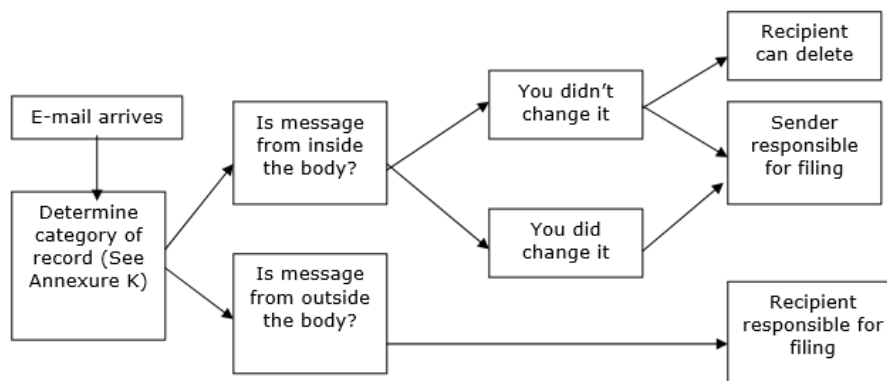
E-mail arrives

Determine category of record (See Annexure K)

Is message from inside the body?

Is message from outside the body?

You didn’t change it

You did change it

Recipient can delete

Sender responsible for filing

Recipient responsible for filing